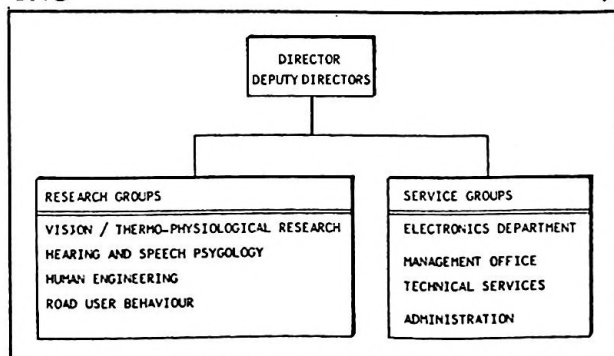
DIRECTOR
DEPUTY DIRECTORS

RESEARCH GROUPS

VISION / THERMO-PHYSIOLOGICAL RESEARCH
HEARING AND SPEECH PSYGOLOGY
HUMAN ENGINEERING
ROAD USER BEHAVIOUR

SERVICE GROUPS

ELECTRONICS DEPARTMENT
MANAGEMENT OFFICE
TECHNICAL SERVICES
ADMINISTRATION